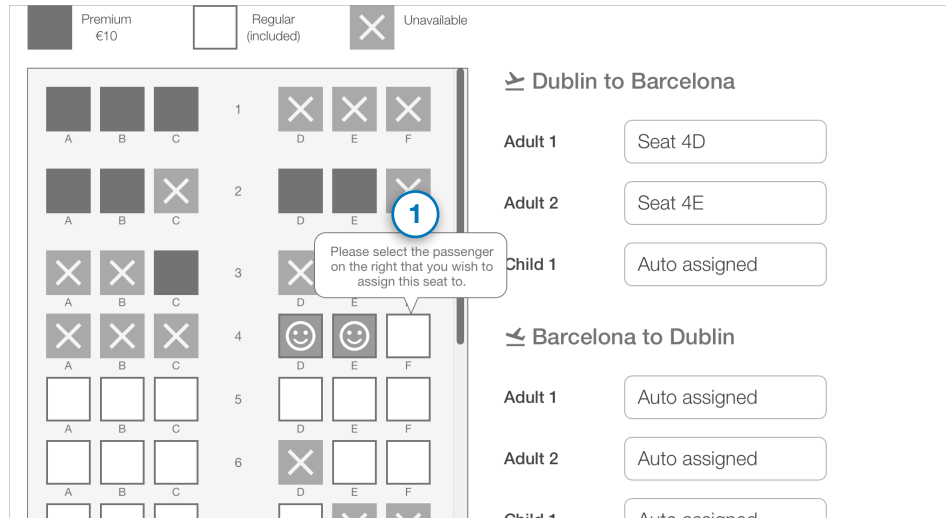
Premium
€10

Regular
(included)

Unavailable

A B C 1 D E F

A B C 2 D E F

1

Please select the passenger on the right that you wish to assign this seat to.

A B C 3 D E

A B C 4 D E F

A B C 5 D E F

A B C 6 D E F

Dublin to Barcelona

Adult 1 Seat 4D

Adult 2 Seat 4E

Child 1 Auto assigned

Barcelona to Dublin

Adult 1 Auto assigned

Adult 2 Auto assigned

Child 1 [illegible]